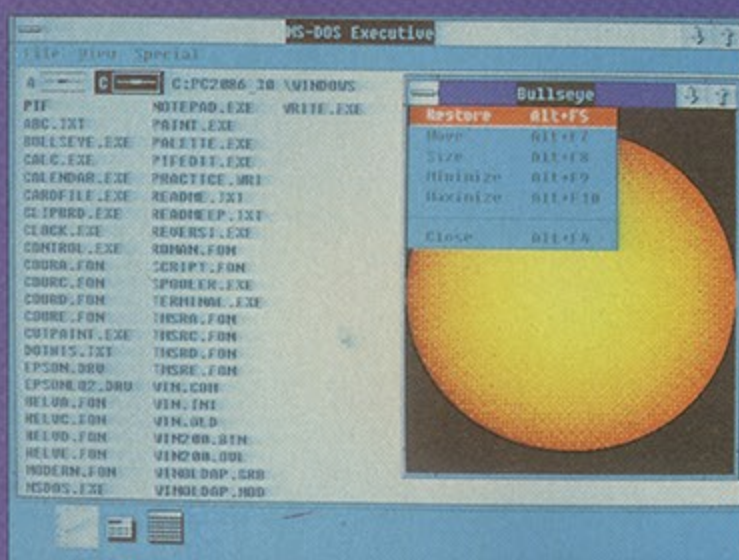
MS-DOS Executive

File View Special

A C C:PC2086_10 \WINDOWS

PIF
ABC.TXT
BULLSEYE.EXE
CALC.EXE
CALENDAR.EXE
CARDFILE.EXE
CLIPBRD.EXE
CLOCK.EXE
CONTROL.EXE
COURA.FON
COURC.FON
COURD.FON
COURE.FON
CUTPAINT.EXE
DOTNIS.TXT
EPSON.DRV
EPSONLQ2.DRV
HELVA.FON
HELVC.FON
HELVD.FON
HELVE.FON
MODERN.FON
MSDOS.EXE

NOTEPAD.EXE
PAINT.EXE
PALETTE.EXE
PIFEDIT.EXE
PRACTICE.WRI
README.TXT
READMEEP.TXT
REVERSI.EXE
ROMAN.FON
SCRIPT.FON
SPOOLER.EXE
TERMINAL.EXE
TMSRA.FON
TMSRC.FON
TMSRD.FON
TMSRE.FON
WIN.COM
WIN.INI
WIN.OLD
WIN200.BIN
WIN200.OVL
WINOLDAP.GRB
WINOLDAP.MOD

WRITE.EXE

Bullseye

Restore Alt+F5
Move Alt+F7
Size Alt+F8
Minimize Alt+F9
Maximize Alt+F10
Close Alt+F4